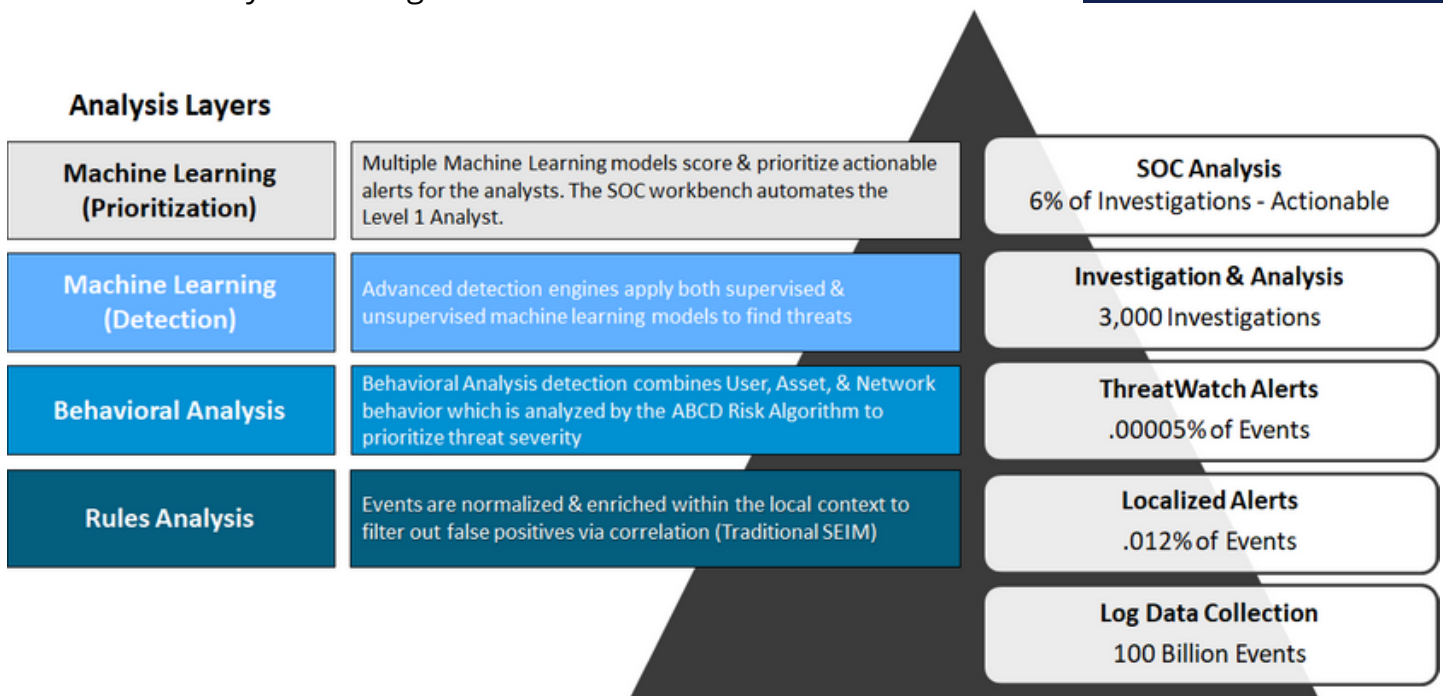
Analysis Layers

Machine Learning (Prioritization)

Multiple Machine Learning models score & prioritize actionable alerts for the analysts. The SOC workbench automates the Level 1 Analyst.

Machine Learning (Detection)

Advanced detection engines apply both supervised & unsupervised machine learning models to find threats

Behavioral Analysis

Behavioral Analysis detection combines User, Asset, & Network behavior which is analyzed by the ABCD Risk Algorithm to prioritize threat severity

Rules Analysis

Events are normalized & enriched within the local context to filter out false positives via correlation (Traditional SEIM)

SOC Analysis
6% of Investigations - Actionable

Investigation & Analysis
3,000 Investigations

ThreatWatch Alerts
.00005% of Events

Localized Alerts
.012% of Events

Log Data Collection
100 Billion Events